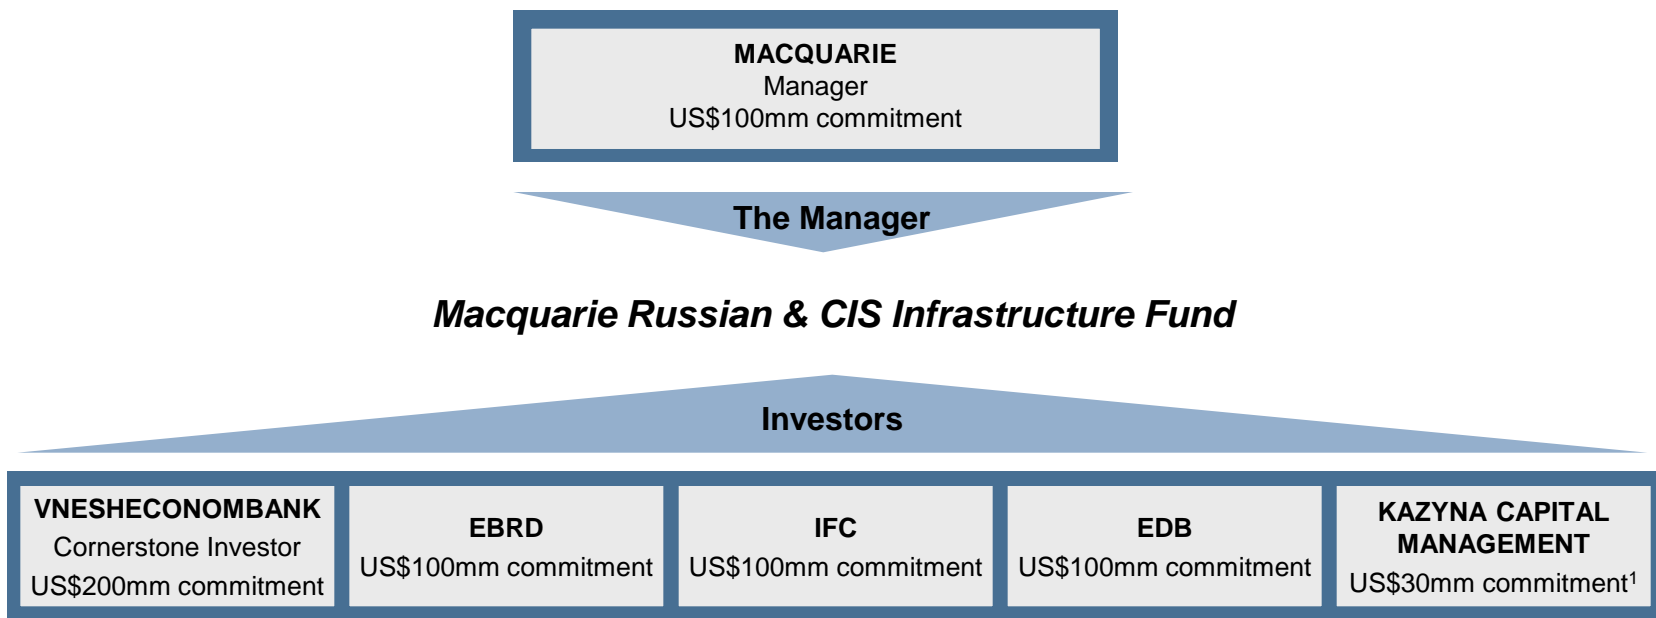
MACQUARIE
Manager
US$100mm commitment

The Manager

Macquarie Russian & CIS Infrastructure Fund

Investors

VNESHECONOMBANK
Cornerstone Investor
US$200mm commitment

EBRD
US$100mm commitment

IFC
US$100mm commitment

EDB
US$100mm commitment

KAZYNA CAPITAL MANAGEMENT
US$30mm commitment$^1$